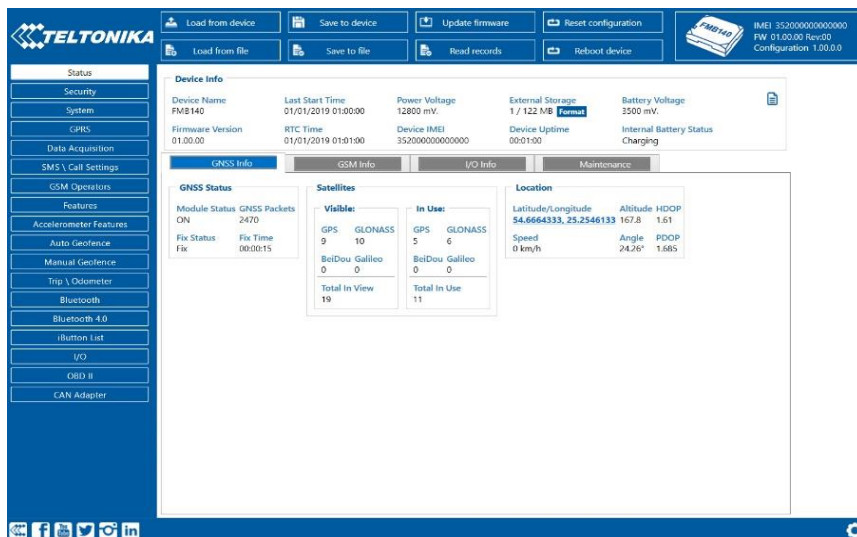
TELTONIKA

Load from device
Save to device
Update firmware
Reset configuration
Load from file
Save to file
Read records
Reboot device

FMB140
IMEI 352000000000000
FW 01.00.00 Rev:00
Configuration 1.00.0.0

Status
Security
System
GPRS
Data Acquisition
SMS \ Call Settings
GSM Operators
Features
Accelerometer Features
Auto Geofence
Manual Geofence
Trip \ Odometer
Bluetooth
Bluetooth 4.0
iButton List
I/O
OBD II
CAN Adapter

Device Info

| Device Name | Last Start Time | Power Voltage | External Storage | Battery Voltage |
|---|---|---|---|---|
| FMB140 | 01/01/2019 01:00:00 | 12800 mV. | 1 / 122 MB Format | 3500 mV. |
| Firmware Version | RTC Time | Device IMEI | Device Uptime | Internal Battery Status |
| 01.00.00 | 01/01/2019 01:01:00 | 352000000000000 | 00:01:00 | Charging |

GNSS Info
GSM Info
I/O Info
Maintenance

GNSS Status

| Module Status | GNSS Packets |
|---|---|
| ON | 2470 |
| Fix Status | Fix Time |
| Fix | 00:00:15 |

Satellites

Visible:

| GPS | GLONASS |
|---|---|
| 9 | 10 |
| BeiDou | Galileo |
| 0 | 0 |

Total In View
19

In Use:

| GPS | GLONASS |
|---|---|
| 5 | 6 |
| BeiDou | Galileo |
| 0 | 0 |

Total In Use
11

Location

| Latitude/Longitude | Altitude | HDOP |
|---|---|---|
| 54.6664333, 25.2546133 | 167.8 | 1.61 |
| Speed | Angle | PDOP |
| 0 km/h | 24.26° | 1.685 |